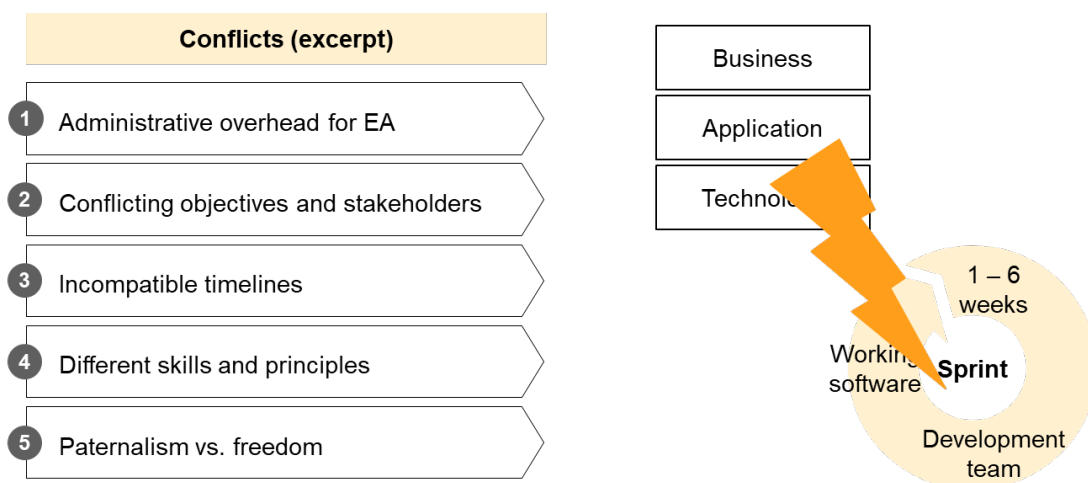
Conflicts (excerpt)

1 Administrative overhead for EA

2 Conflicting objectives and stakeholders

3 Incompatible timelines

4 Different skills and principles

5 Paternalism vs. freedom

Business

Application

Technolo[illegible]

1 – 6 weeks

Working software

Sprint

Development team